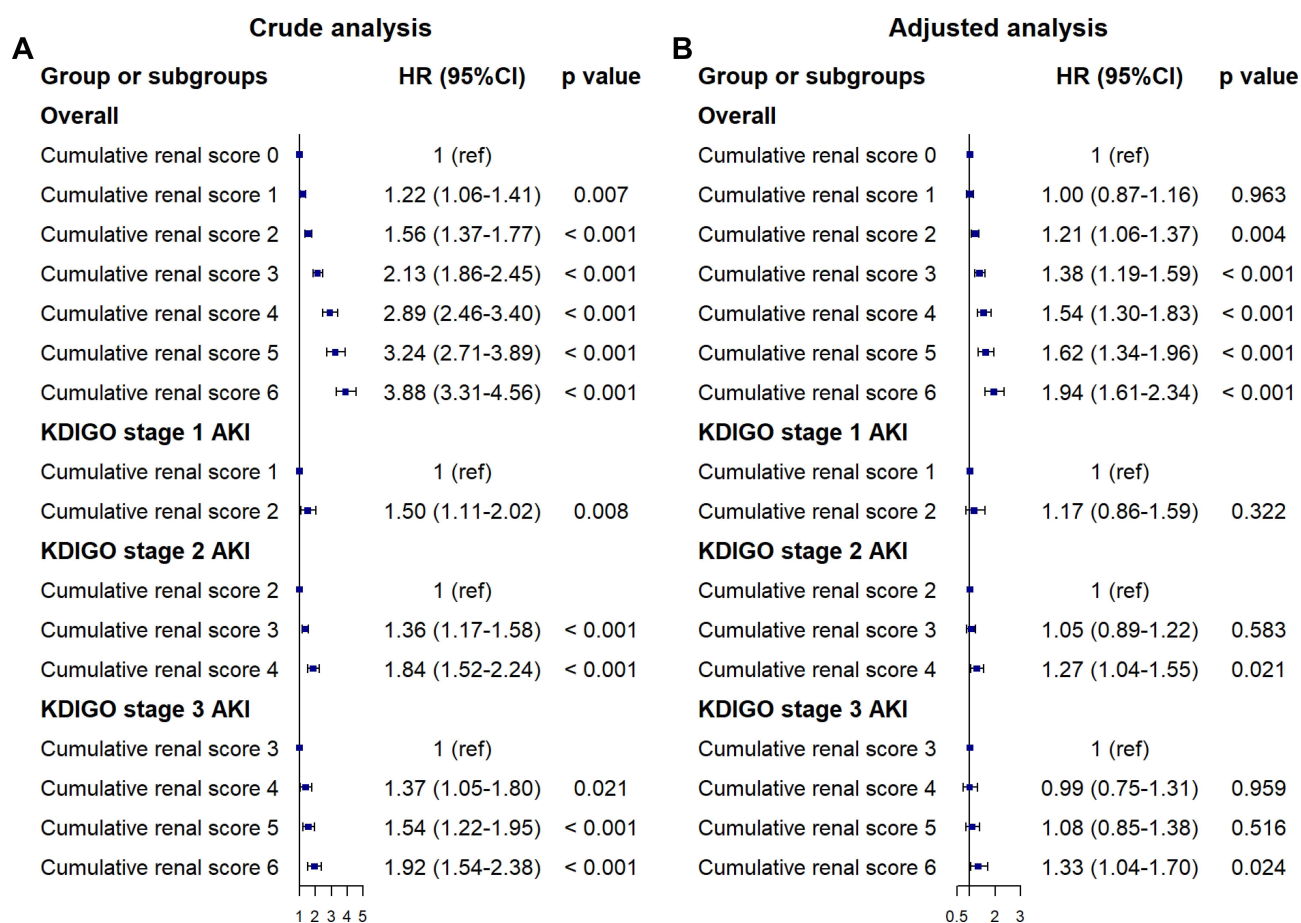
Crude analysis

A

| Group or subgroups | HR (95%CI) | p value |
|---|---|---|
| **Overall** | | |
| Cumulative renal score 0 | 1 (ref) | |
| Cumulative renal score 1 | 1.22 (1.06-1.41) | 0.007 |
| Cumulative renal score 2 | 1.56 (1.37-1.77) | < 0.001 |
| Cumulative renal score 3 | 2.13 (1.86-2.45) | < 0.001 |
| Cumulative renal score 4 | 2.89 (2.46-3.40) | < 0.001 |
| Cumulative renal score 5 | 3.24 (2.71-3.89) | < 0.001 |
| Cumulative renal score 6 | 3.88 (3.31-4.56) | < 0.001 |
| **KDIGO stage 1 AKI** | | |
| Cumulative renal score 1 | 1 (ref) | |
| Cumulative renal score 2 | 1.50 (1.11-2.02) | 0.008 |
| **KDIGO stage 2 AKI** | | |
| Cumulative renal score 2 | 1 (ref) | |
| Cumulative renal score 3 | 1.36 (1.17-1.58) | < 0.001 |
| Cumulative renal score 4 | 1.84 (1.52-2.24) | < 0.001 |
| **KDIGO stage 3 AKI** | | |
| Cumulative renal score 3 | 1 (ref) | |
| Cumulative renal score 4 | 1.37 (1.05-1.80) | 0.021 |
| Cumulative renal score 5 | 1.54 (1.22-1.95) | < 0.001 |
| Cumulative renal score 6 | 1.92 (1.54-2.38) | < 0.001 |

1 2 3 4 5

Adjusted analysis

B

| Group or subgroups | HR (95%CI) | p value |
|---|---|---|
| **Overall** | | |
| Cumulative renal score 0 | 1 (ref) | |
| Cumulative renal score 1 | 1.00 (0.87-1.16) | 0.963 |
| Cumulative renal score 2 | 1.21 (1.06-1.37) | 0.004 |
| Cumulative renal score 3 | 1.38 (1.19-1.59) | < 0.001 |
| Cumulative renal score 4 | 1.54 (1.30-1.83) | < 0.001 |
| Cumulative renal score 5 | 1.62 (1.34-1.96) | < 0.001 |
| Cumulative renal score 6 | 1.94 (1.61-2.34) | < 0.001 |
| **KDIGO stage 1 AKI** | | |
| Cumulative renal score 1 | 1 (ref) | |
| Cumulative renal score 2 | 1.17 (0.86-1.59) | 0.322 |
| **KDIGO stage 2 AKI** | | |
| Cumulative renal score 2 | 1 (ref) | |
| Cumulative renal score 3 | 1.05 (0.89-1.22) | 0.583 |
| Cumulative renal score 4 | 1.27 (1.04-1.55) | 0.021 |
| **KDIGO stage 3 AKI** | | |
| Cumulative renal score 3 | 1 (ref) | |
| Cumulative renal score 4 | 0.99 (0.75-1.31) | 0.959 |
| Cumulative renal score 5 | 1.08 (0.85-1.38) | 0.516 |
| Cumulative renal score 6 | 1.33 (1.04-1.70) | 0.024 |

0.5 1 2 3